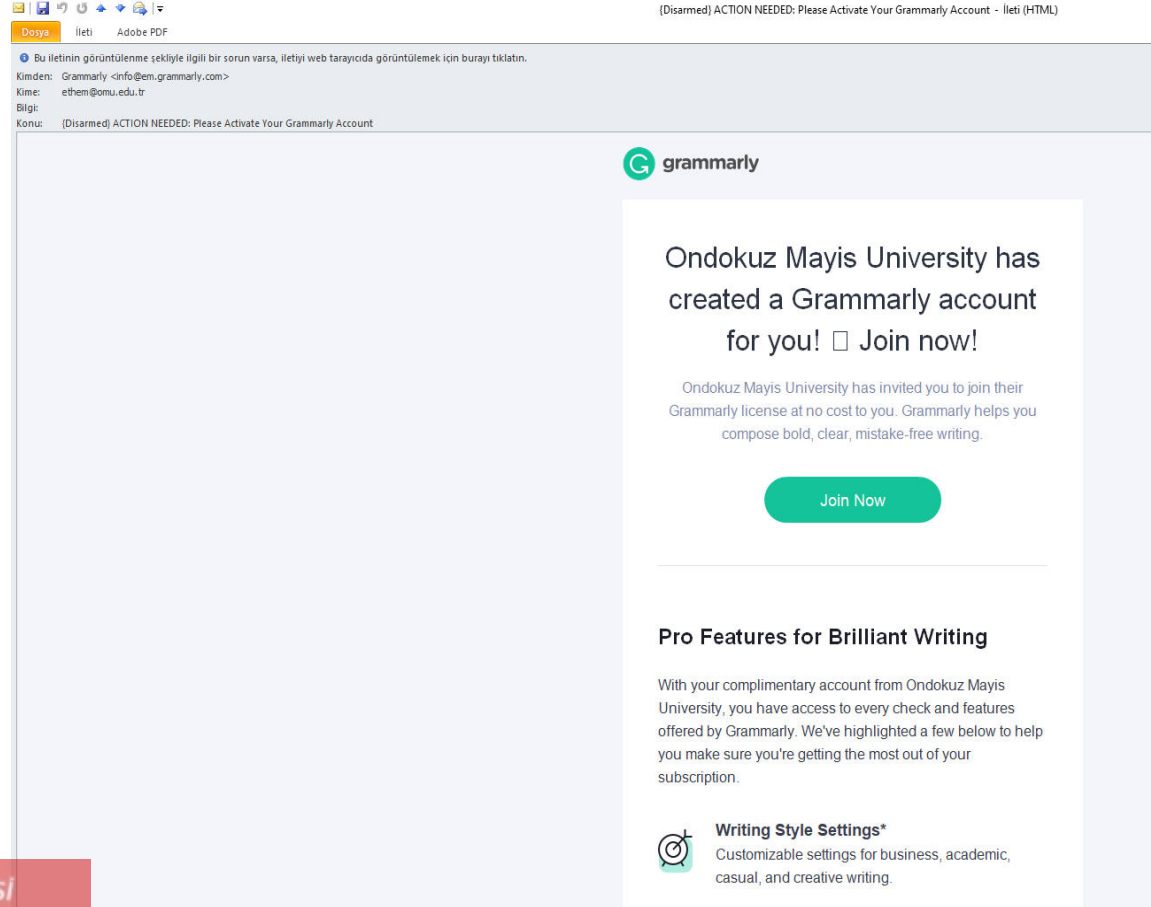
{Disarmed} ACTION NEEDED: Please Activate Your Grammarly Account - İleti (HTML)

Dosya İleti Adobe PDF

Bu iletinin görüntülenme şekliyle ilgili bir sorun varsa, iletiyi web tarayıcıda görüntülemek için burayı tıklatın.

Kimden: Grammarly <info@em.grammarly.com>
Kime: ethem@omu.edu.tr
Bilgi:
Konu: {Disarmed} ACTION NEEDED: Please Activate Your Grammarly Account

grammarly

Ondokuz Mayis University has created a Grammarly account for you! □ Join now!

Ondokuz Mayis University has invited you to join their Grammarly license at no cost to you. Grammarly helps you compose bold, clear, mistake-free writing.

Join Now

Pro Features for Brilliant Writing

With your complimentary account from Ondokuz Mayis University, you have access to every check and features offered by Grammarly. We've highlighted a few below to help you make sure you're getting the most out of your subscription.

Writing Style Settings*
Customizable settings for business, academic, casual, and creative writing.

si